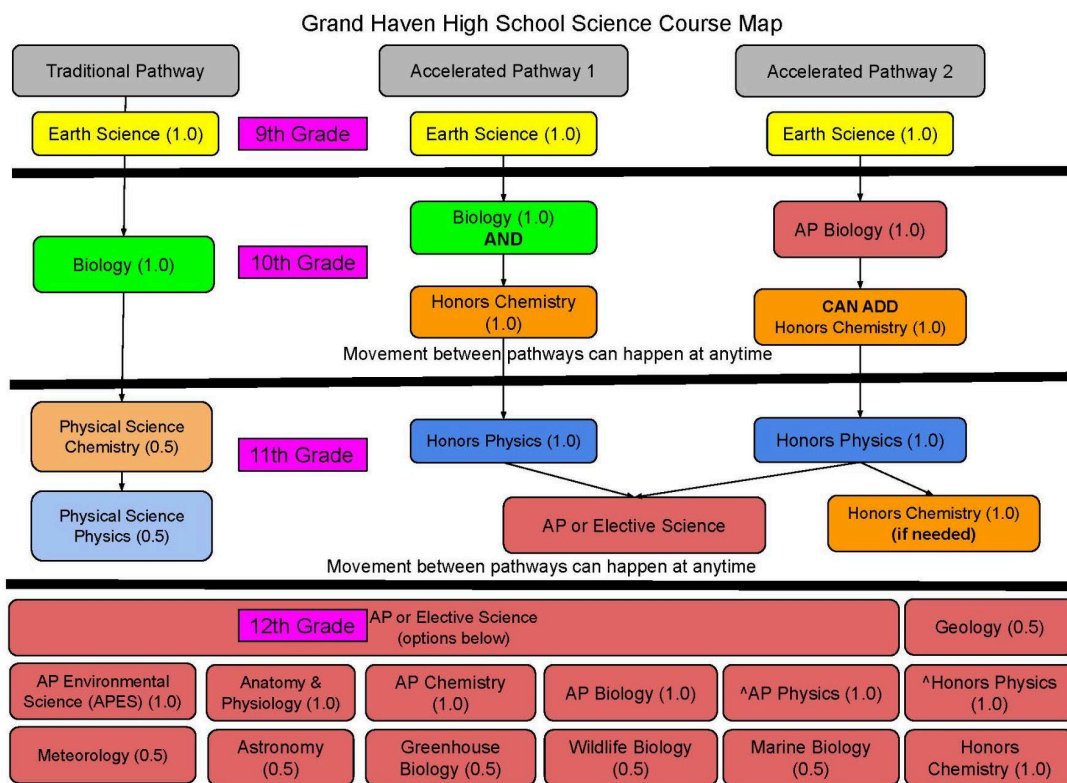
Grand Haven High School Science Course Map

Traditional Pathway

Accelerated Pathway 1

Accelerated Pathway 2

Earth Science (1.0)

9th Grade

Earth Science (1.0)

Earth Science (1.0)

Biology (1.0)

10th Grade

Biology (1.0) AND

Honors Chemistry (1.0)

AP Biology (1.0)

CAN ADD Honors Chemistry (1.0)

Movement between pathways can happen at anytime

Physical Science Chemistry (0.5)

11th Grade

Honors Physics (1.0)

Honors Physics (1.0)

Physical Science Physics (0.5)

AP or Elective Science

Honors Chemistry (1.0) (if needed)

Movement between pathways can happen at anytime

12th Grade

AP or Elective Science (options below)

Geology (0.5)

| AP Environmental Science (APES) (1.0) | Anatomy & Physiology (1.0) | AP Chemistry (1.0) | AP Biology (1.0) | ^AP Physics (1.0) | ^Honors Physics (1.0) |
|---|---|---|---|---|---|
| Meteorology (0.5) | Astronomy (0.5) | Greenhouse Biology (0.5) | Wildlife Biology (0.5) | Marine Biology (0.5) | Honors Chemistry (1.0) |